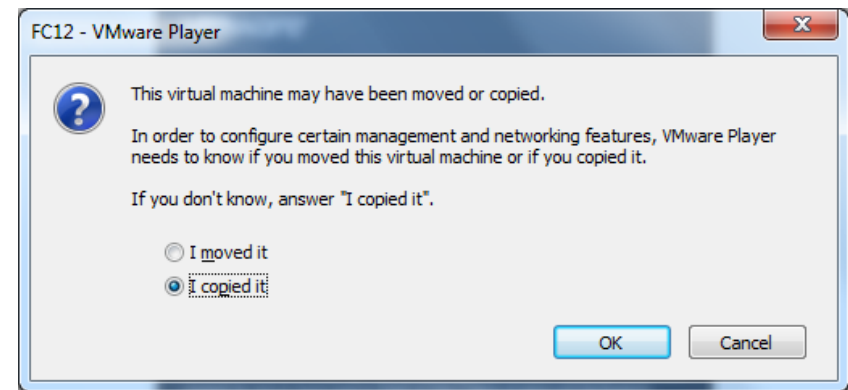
FC12 - VMware Player

X

This virtual machine may have been moved or copied.

In order to configure certain management and networking features, VMware Player needs to know if you moved this virtual machine or if you copied it.

If you don't know, answer "I copied it".

I moved it

I copied it

OK

Cancel